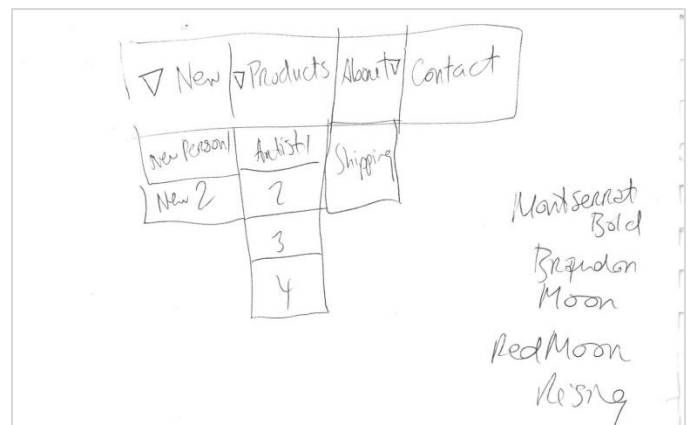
▽ New | ▽ Products | About ▽ | Contact

| ▽ New | ▽ Products | About ▽ | Contact |
|---|---|---|---|
| New Person | Artist 1 | Shipping | |
| New 2 | 2 | | |
| | 3 | | |
| | 4 | | |

Montserrat Bold

Brandon Moon

RedMoon Rising